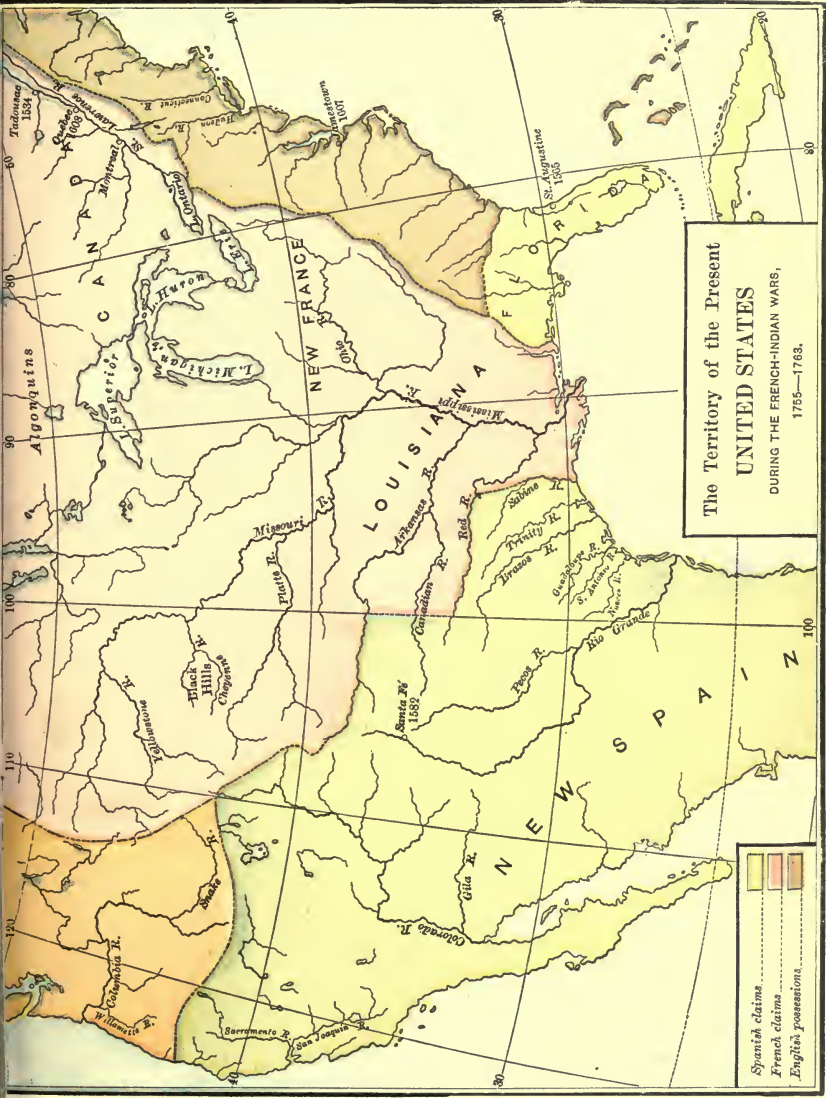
The Territory of the Present
UNITED STATES
DURING THE FRENCH-INDIAN WARS,
1755—1763.

Spanish claims
French claims
English possessions

Algonquins
C A N A D A
NEW FRANCE
L O U I S I A N A
F L O R I D A
N E W   S P A I N

Tadousac 1534
Quebec 1608
St. Lawrence R.
Montreal
Ontario
Erie
Huron
L. Superior
L. Michigan
Connecticut R.
Hudson R.
Jamestown 1607
St. Augustine 1565
Ohio R.
Mississippi R.
Missouri R.
Arkansas R.
Red R.
Sabine R.
Trinity R.
Brazos R.
Guadalupe R.
S. Antonio R.
Nueces R.
Rio Grande
Canadian R.
Platte R.
Pecos R.
Santa Fé 1582
Black Hills
Cheyenne
Yellowstone R.
Snake R.
Columbia R.
Willamette R.
Sacramento R.
San Joaquin R.
Colorado R.
Gila R.

40
30
20
80
90
100
110
120